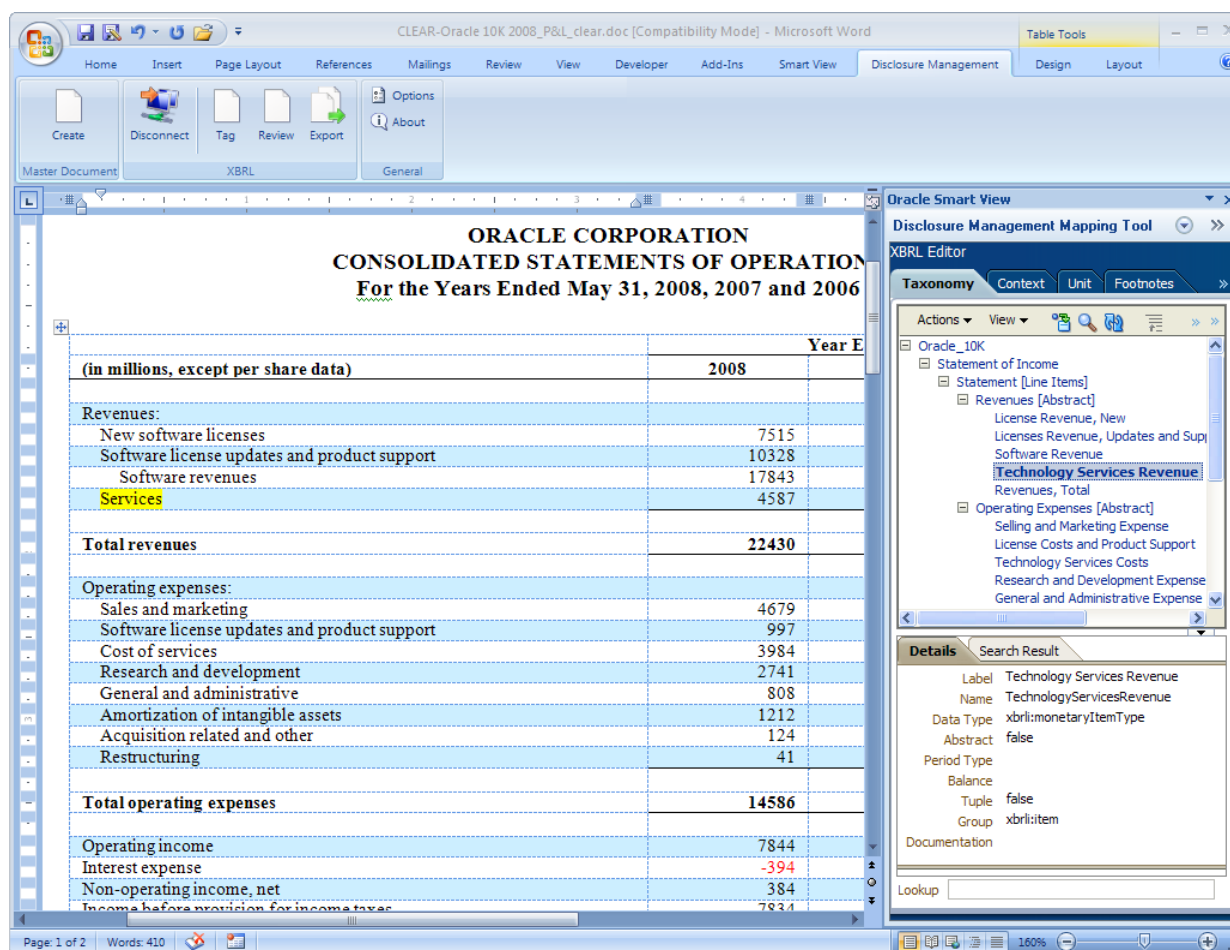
CLEAR-Oracle 10K 2008_P&L_clear.doc [Compatibility Mode] - Microsoft Word

Table Tools

Home Insert Page Layout References Mailings Review View Developer Add-Ins Smart View Disclosure Management Design Layout

Create
Master Document

Disconnect Tag Review Export
XBRL

Options
About
General

ORACLE CORPORATION
CONSOLIDATED STATEMENTS OF OPERATION
For the Years Ended May 31, 2008, 2007 and 2006

| | Year E |
|---|---|
| (in millions, except per share data) | 2008 |
| | |
| Revenues: | |
| New software licenses | 7515 |
| Software license updates and product support | 10328 |
| Software revenues | 17843 |
| Services | 4587 |
| | |
| Total revenues | 22430 |
| | |
| Operating expenses: | |
| Sales and marketing | 4679 |
| Software license updates and product support | 997 |
| Cost of services | 3984 |
| Research and development | 2741 |
| General and administrative | 808 |
| Amortization of intangible assets | 1212 |
| Acquisition related and other | 124 |
| Restructuring | 41 |
| | |
| Total operating expenses | 14586 |
| | |
| Operating income | 7844 |
| Interest expense | -394 |
| Non-operating income, net | 384 |
| Income before provision for income taxes | 7834 |

Oracle Smart View
Disclosure Management Mapping Tool
XBRL Editor
Taxonomy Context Unit Footnotes
Actions View
Oracle_10K
Statement of Income
Statement [Line Items]
Revenues [Abstract]
License Revenue, New
Licenses Revenue, Updates and Supp
Software Revenue
Technology Services Revenue
Revenues, Total
Operating Expenses [Abstract]
Selling and Marketing Expense
License Costs and Product Support
Technology Services Costs
Research and Development Expense
General and Administrative Expense

Details Search Result
Label Technology Services Revenue
Name TechnologyServicesRevenue
Data Type xbrli:monetaryItemType
Abstract false
Period Type
Balance
Tuple false
Group xbrli:item
Documentation

Lookup

Page: 1 of 2 Words: 410 160%